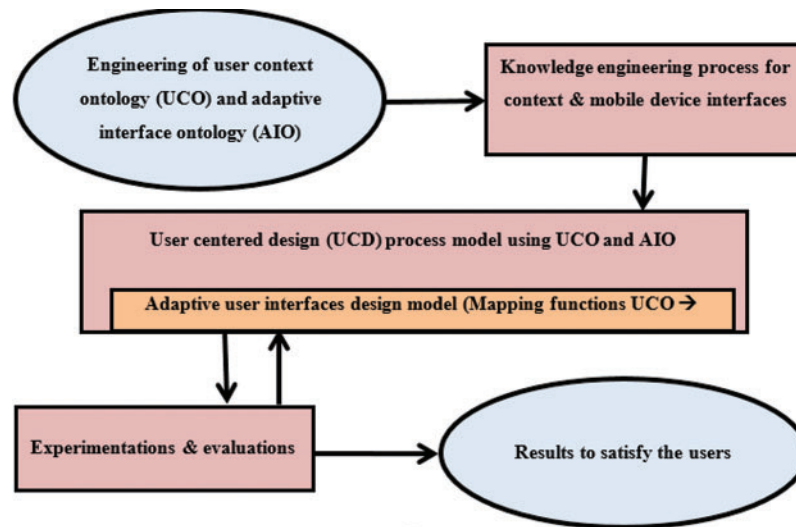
Engineering of user context ontology (UCO) and adaptive interface ontology (AIO)

Knowledge engineering process for context & mobile device interfaces

User centered design (UCD) process model using UCO and AIO

Adaptive user interfaces design model (Mapping functions UCO →

Experimentations & evaluations

Results to satisfy the users